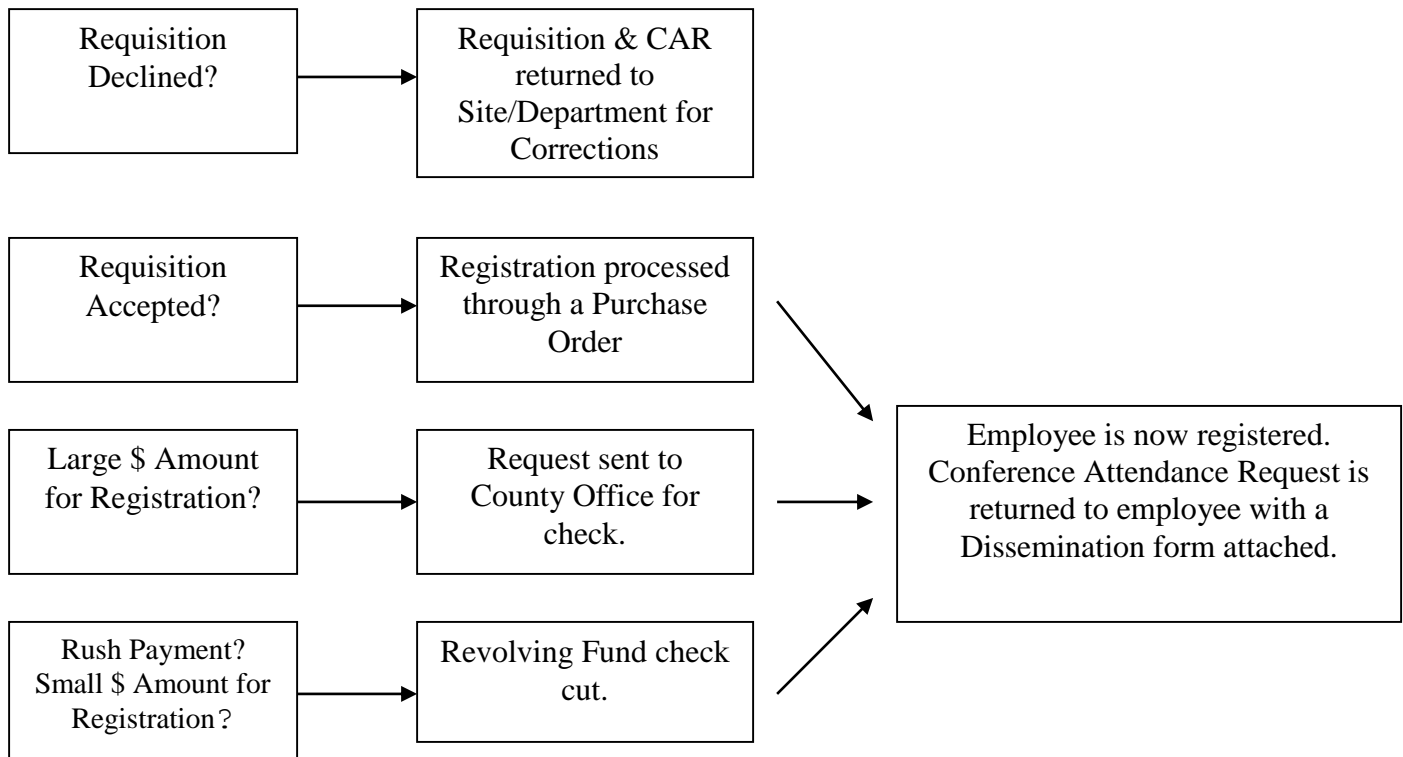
Requisition Declined?

Requisition & CAR returned to Site/Department for Corrections

Requisition Accepted?

Registration processed through a Purchase Order

Large \$ Amount for Registration?

Request sent to County Office for check.

Employee is now registered. Conference Attendance Request is returned to employee with a Dissemination form attached.

Rush Payment? Small \$ Amount for Registration?

Revolving Fund check cut.